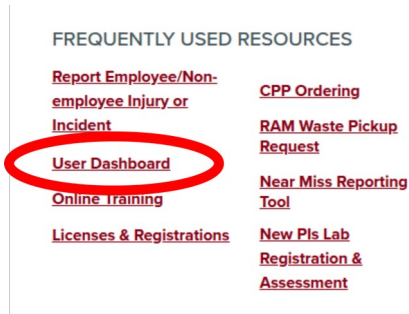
FREQUENTLY USED RESOURCES

Report Employee/Non-employee Injury or Incident

User Dashboard

Online Training

Licenses & Registrations

CPP Ordering

RAM Waste Pickup Request

Near Miss Reporting Tool

New PIs Lab Registration & Assessment